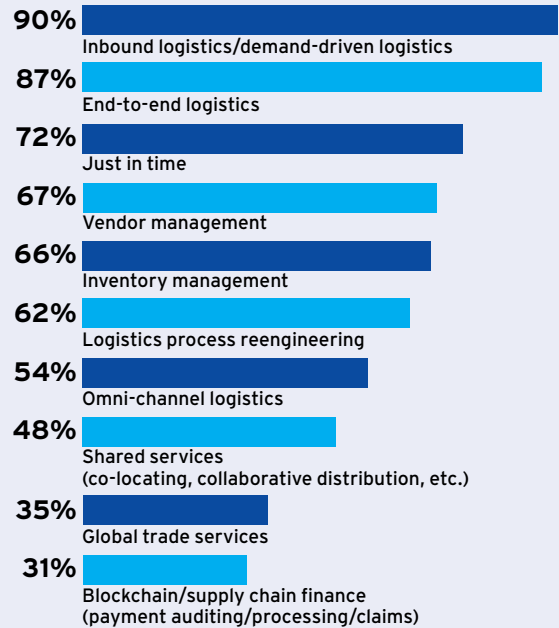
90%
Inbound logistics/demand-driven logistics

87%
End-to-end logistics

72%
Just in time

67%
Vendor management

66%
Inventory management

62%
Logistics process reengineering

54%
Omni-channel logistics

48%
Shared services (co-locating, collaborative distribution, etc.)

35%
Global trade services

31%
Blockchain/supply chain finance (payment auditing/processing/claims)